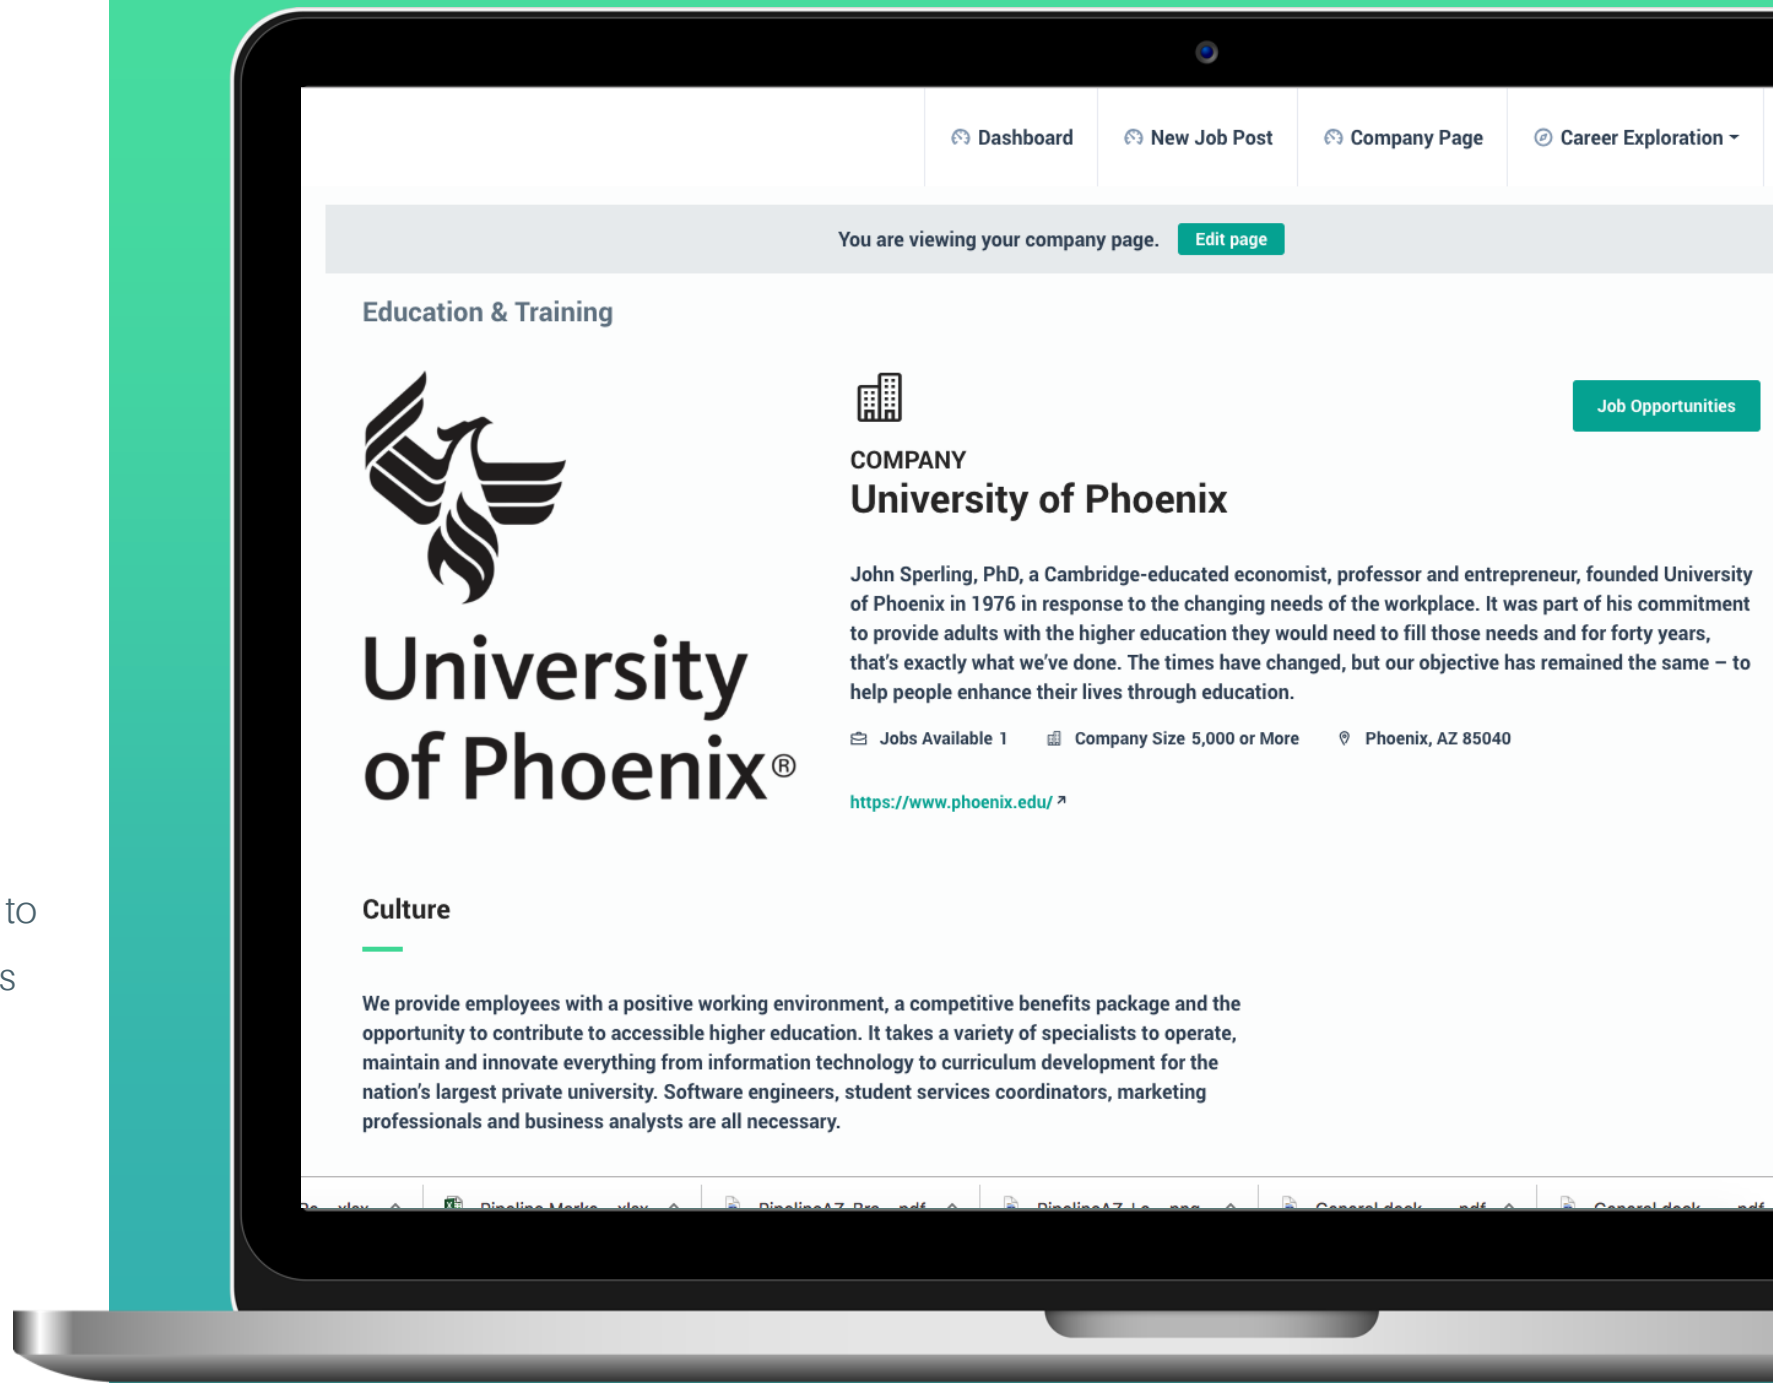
to

s

Dashboard New Job Post Company Page Career Exploration

You are viewing your company page. Edit page

Education & Training

University of Phoenix®

Job Opportunities

COMPANY
University of Phoenix

John Sperling, PhD, a Cambridge-educated economist, professor and entrepreneur, founded University of Phoenix in 1976 in response to the changing needs of the workplace. It was part of his commitment to provide adults with the higher education they would need to fill those needs and for forty years, that's exactly what we've done. The times have changed, but our objective has remained the same – to help people enhance their lives through education.

Jobs Available 1 Company Size 5,000 or More Phoenix, AZ 85040

https://www.phoenix.edu/

Culture

We provide employees with a positive working environment, a competitive benefits package and the opportunity to contribute to accessible higher education. It takes a variety of specialists to operate, maintain and innovate everything from information technology to curriculum development for the nation's largest private university. Software engineers, student services coordinators, marketing professionals and business analysts are all necessary.

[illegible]